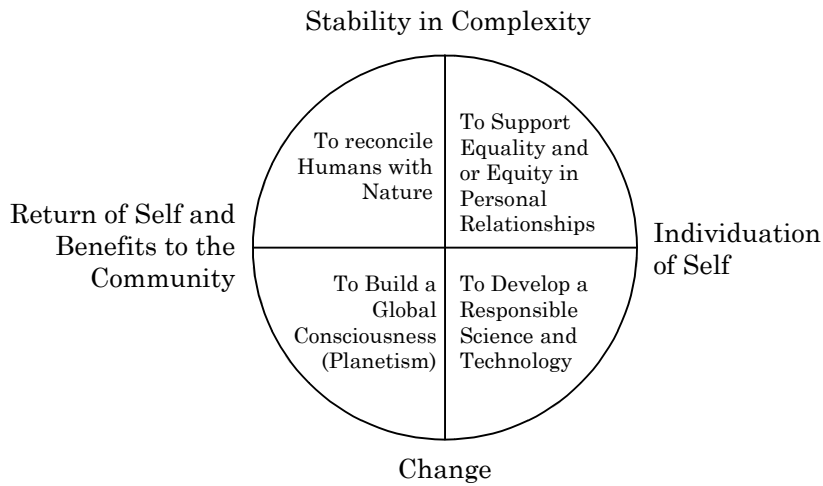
Stability in Complexity

Return of Self and Benefits to the Community

To reconcile Humans with Nature

To Support Equality and or Equity in Personal Relationships

Individuation of Self

To Build a Global Consciousness (Planetism)

To Develop a Responsible Science and Technology

Change